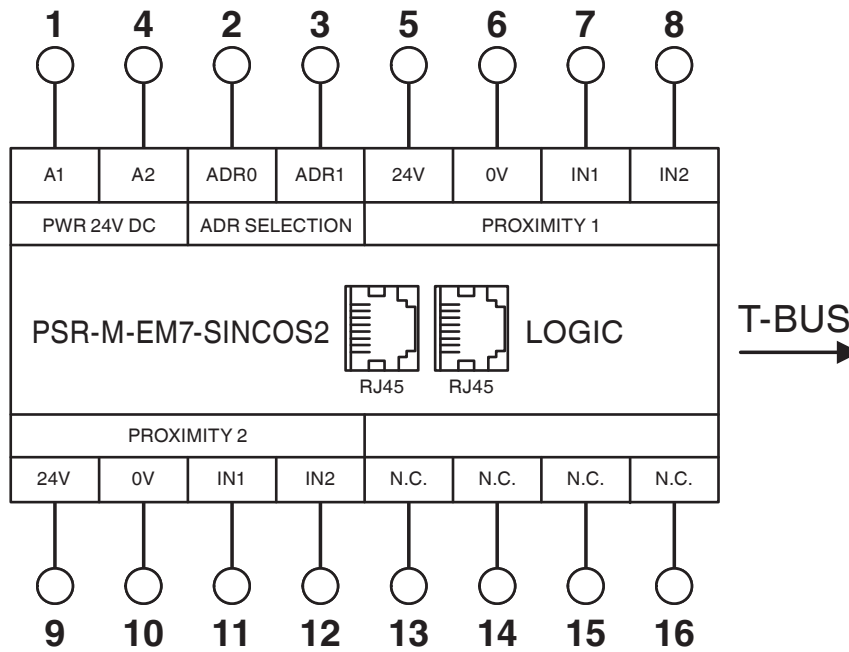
1 4 2 3 5 6 7 8

A1 A2 ADR0 ADR1 24V 0V IN1 IN2

PWR 24V DC ADR SELECTION PROXIMITY 1

PSR-M-EM7-SINCOS2 RJ45 RJ45 LOGIC

T-BUS

PROXIMITY 2

24V 0V IN1 IN2 N.C. N.C. N.C. N.C.

9 10 11 12 13 14 15 16